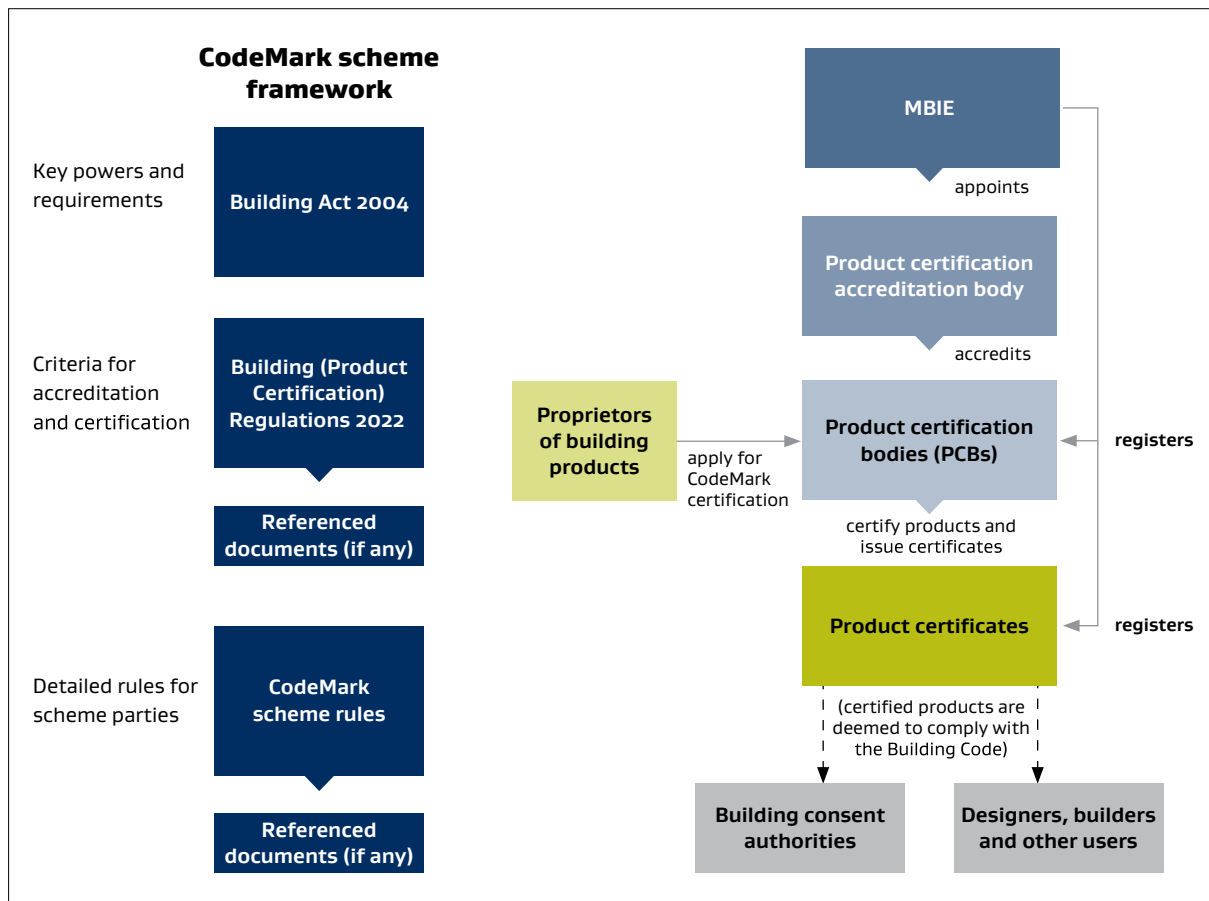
CodeMark scheme framework

Key powers and requirements

Building Act 2004

Criteria for accreditation and certification

Building (Product Certification) Regulations 2022

Referenced documents (if any)

Detailed rules for scheme parties

CodeMark scheme rules

Referenced documents (if any)

MBIE

appoints

Product certification accreditation body

accredits

Proprietors of building products

apply for CodeMark certification

Product certification bodies (PCBs)

registers

certify products and issue certificates

Product certificates

registers

(certified products are deemed to comply with the Building Code)

Building consent authorities

Designers, builders and other users